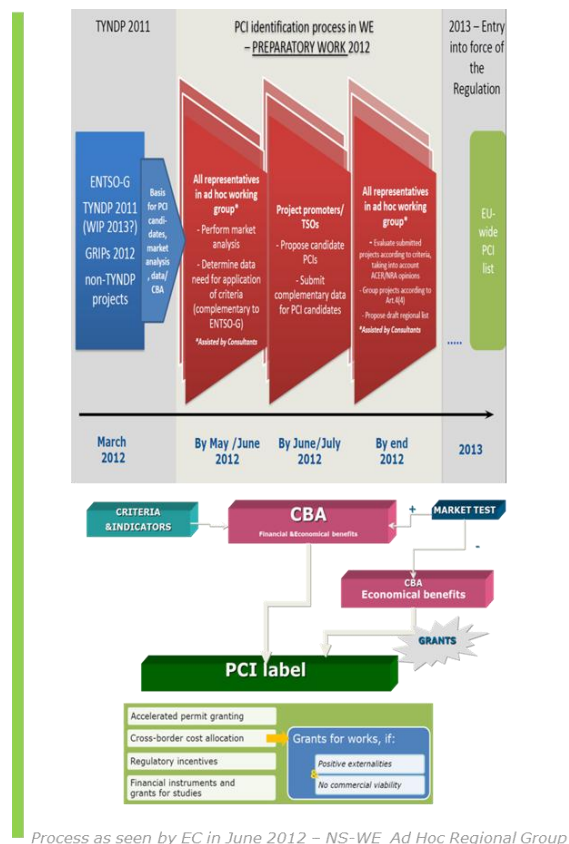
TYNDP 2011

PCI identification process in WE – PREPARATORY WORK 2012

2013 – Entry into force of the Regulation

ENTSO-G TYNDP 2011 (WIP 2013?) GRIPs 2012 non-TYNDP projects

Basis for PCI candidates, market analysis, data/ CBA

All representatives in ad hoc working group*

- Perform market analysis

- Determine data need for application of criteria (complementary to ENTSO-G)

*Assisted by Consultants

Project promoters/ TSOs

- Propose candidate PCIs

- Submit complementary data for PCI candidates

All representatives in ad hoc working group*

- Evaluate submitted projects according to criteria, taking into account ACER/NRA opinions

- Group projects according to Art.4(4)

- Propose draft regional list

*Assisted by Consultants

.....

EU-wide PCI list

March 2012

By May /June 2012

By June/July 2012

By end 2012

2013

CRITERIA &INDICATORS

CBA

Financial &Economical benefits

+

MARKET TEST

-

CBA

Economical benefits

GRANTS

PCI label

Accelerated permit granting

Cross-border cost allocation

Regulatory incentives

Financial instruments and grants for studies

Grants for works, if:

Positive externalities

No commercial viability

Process as seen by EC in June 2012 – NS-WE Ad Hoc Regional Group